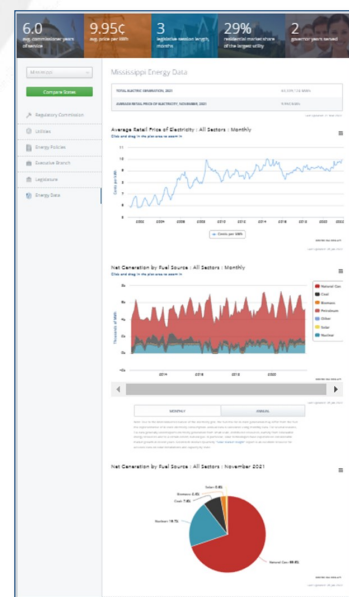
6.0
avg. commissioner years
9.95¢
avg. price per kWh
3
legislative session length months
29%
residential market share of the largest utility
2
governor years served

Mississippi

Compare States

Regulatory Commission
Utilities
Energy Policies
Executive Branch
Legislature
Energy Data

Mississippi Energy Data

TOTAL ELECTRIC GENERATION, 2020
AVERAGE RETAIL PRICE OF ELECTRICITY, NOVEMBER 2021

Average Retail Price of Electricity : All Sectors : Monthly
Click and drag in the plot area to zoom in

2002 2004 2006 2008 2010 2012 2014 2016 2018 2020 2022

Cents per kWh

Net Generation by Fuel Source : All Sectors : Monthly
Click and drag in the plot area to zoom in

Natural Gas
Coal
Biomass
Petroleum
Other
Solar
Nuclear

2014 2016 2018

MONTHLY
ANNUAL

Net Generation by Fuel Source : All Sectors : November 2021

Solar 0.9%
Biomass 2.3%
Coal 7.6%
Nuclear 19.7%
Natural Gas 69.5%